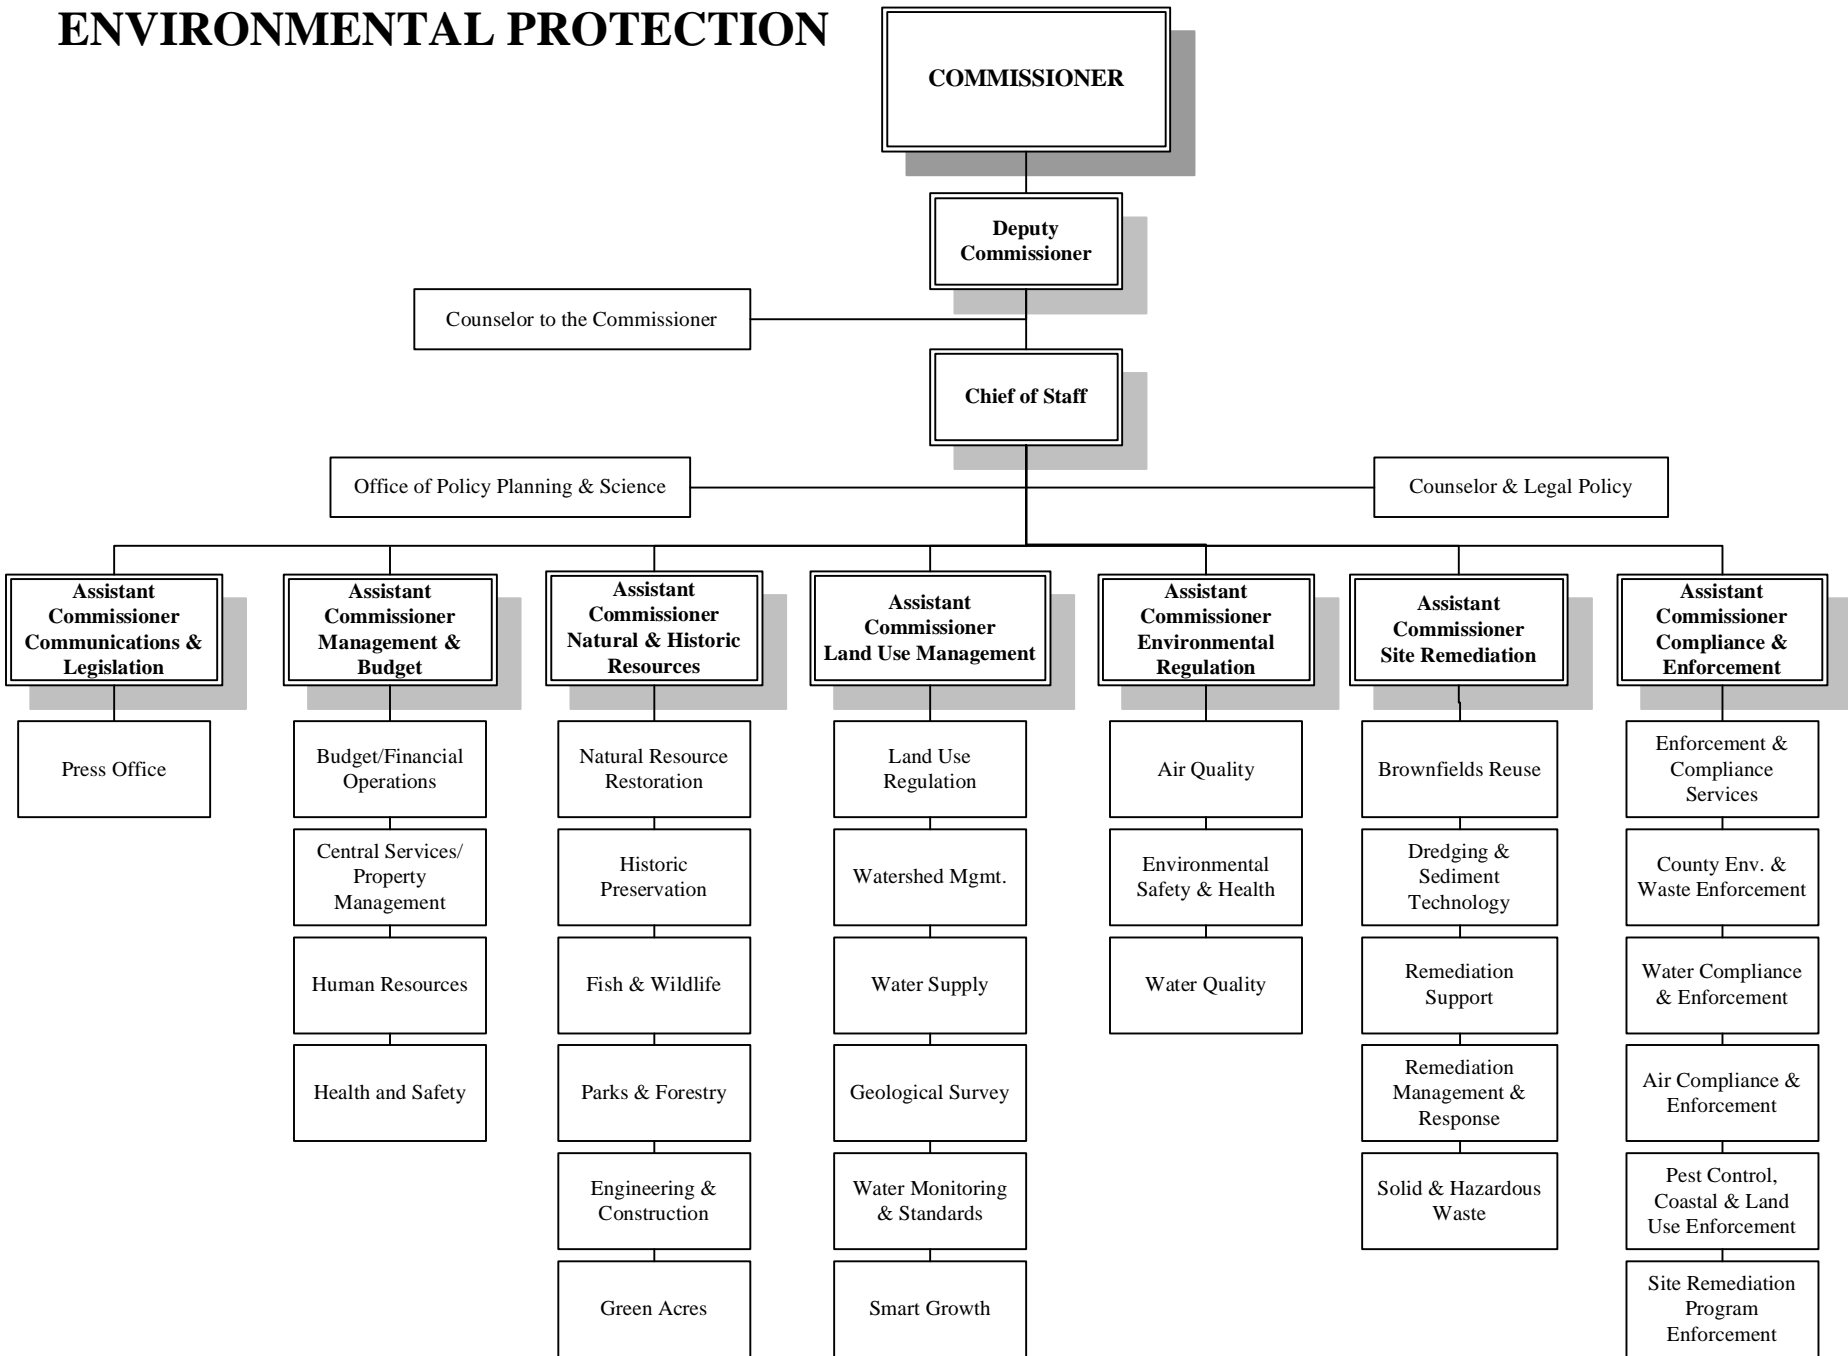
ENVIRONMENTAL PROTECTION

COMMISSIONER

Deputy Commissioner

Counselor to the Commissioner

Chief of Staff

Office of Policy Planning & Science

Counselor & Legal Policy

Assistant Commissioner Communications & Legislation

Press Office

Assistant Commissioner Management & Budget

Budget/Financial Operations

Central Services/ Property Management

Human Resources

Health and Safety

Assistant Commissioner Natural & Historic Resources

Natural Resource Restoration

Historic Preservation

Fish & Wildlife

Parks & Forestry

Engineering & Construction

Green Acres

Assistant Commissioner Land Use Management

Land Use Regulation

Watershed Mgmt.

Water Supply

Geological Survey

Water Monitoring & Standards

Smart Growth

Assistant Commissioner Environmental Regulation

Air Quality

Environmental Safety & Health

Water Quality

Assistant Commissioner Site Remediation

Brownfields Reuse

Dredging & Sediment Technology

Remediation Support

Remediation Management & Response

Solid & Hazardous Waste

Assistant Commissioner Compliance & Enforcement

Enforcement & Compliance Services

County Env. & Waste Enforcement

Water Compliance & Enforcement

Air Compliance & Enforcement

Pest Control, Coastal & Land Use Enforcement

Site Remediation Program Enforcement